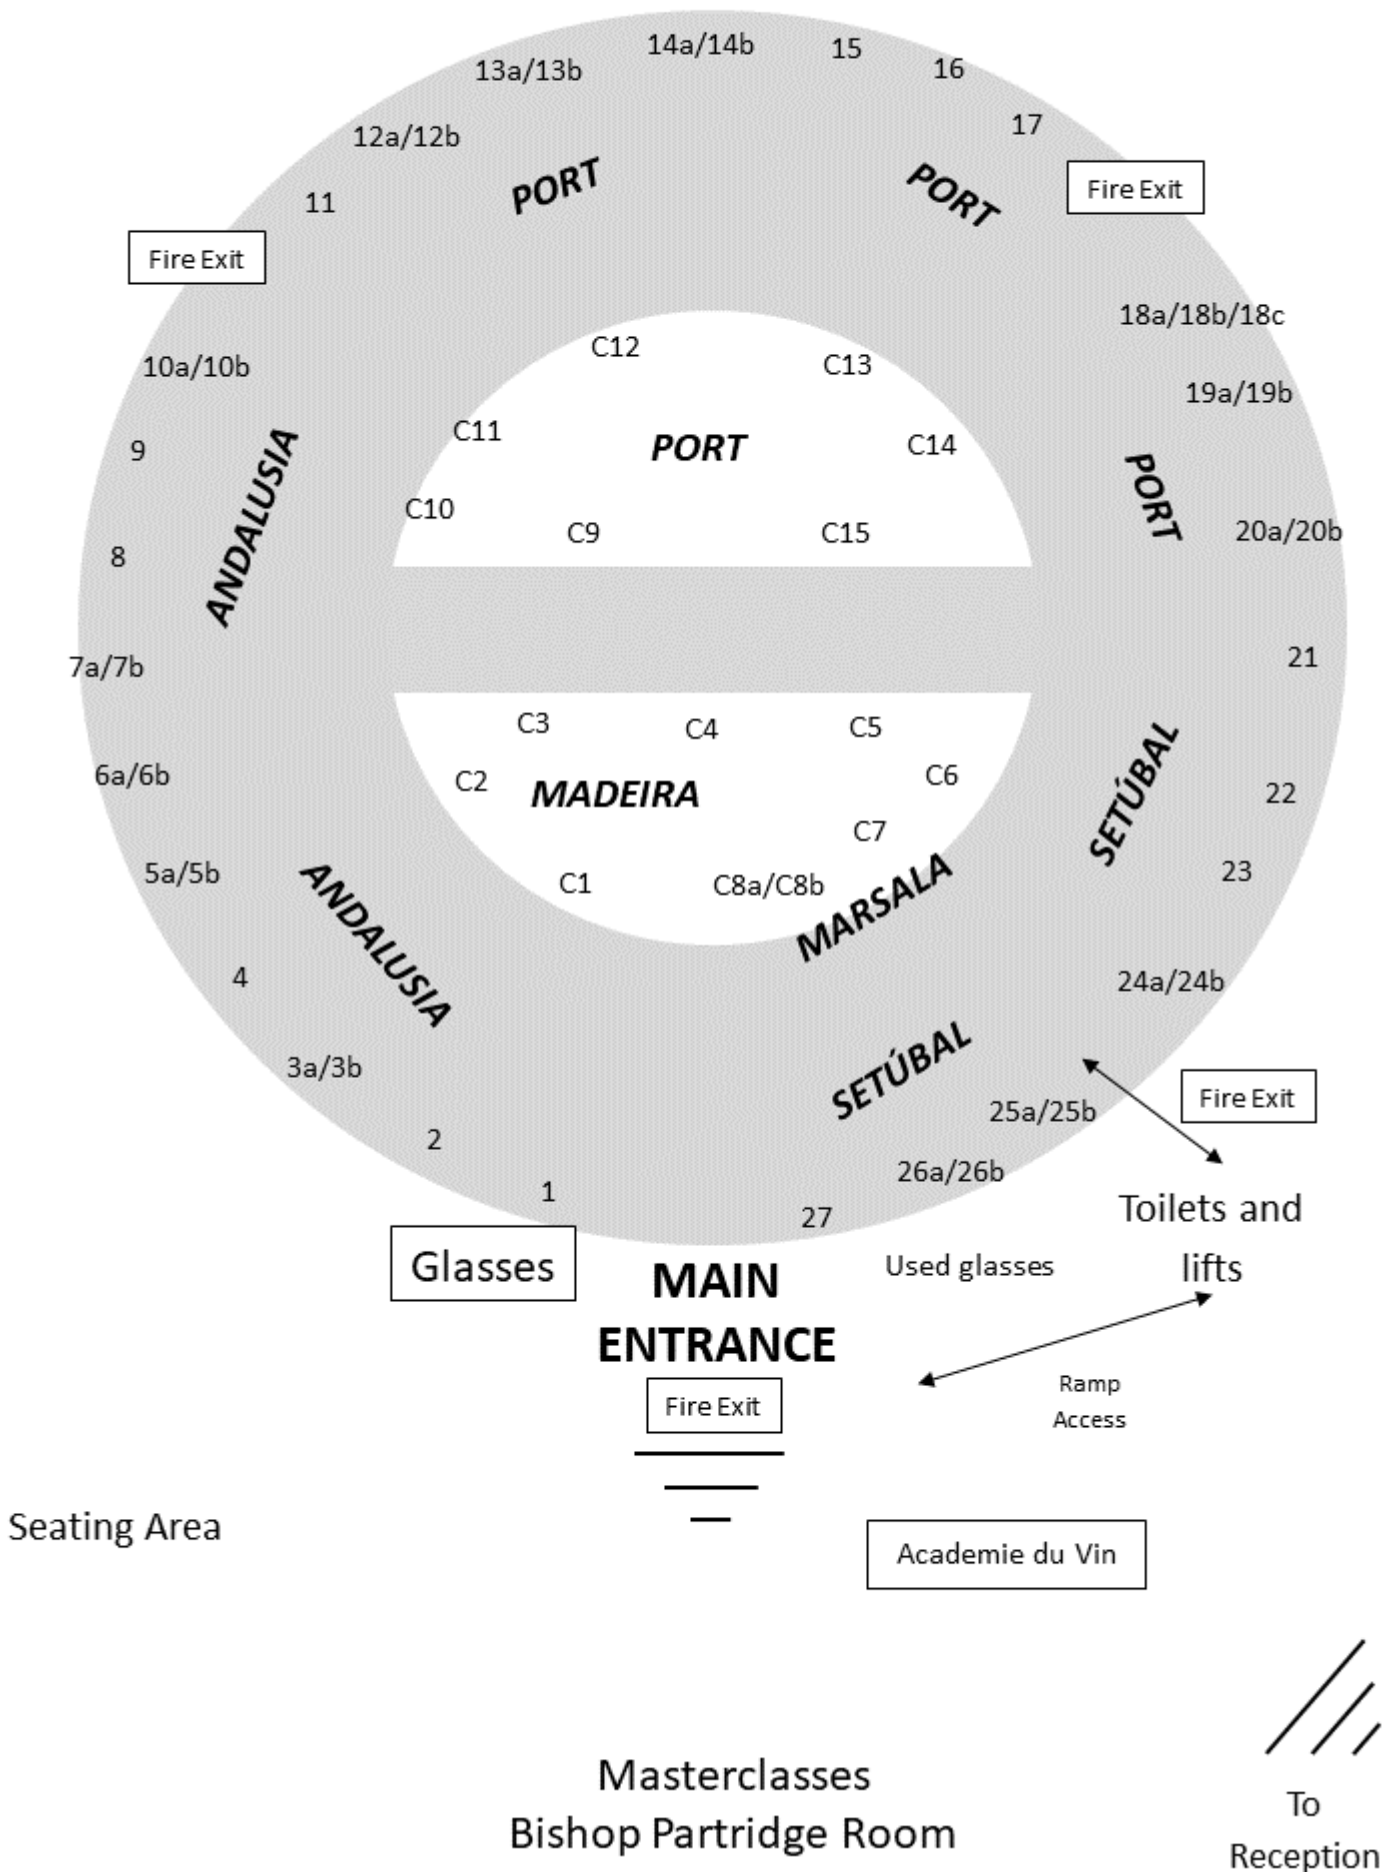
14a/14b
15
13a/13b
16
17
12a/12b
PORT
PORT
Fire Exit
11
Fire Exit
18a/18b/18c
C12
C13
10a/10b
19a/19b
C11
C14
PORT
9
ANDALUSIA
PORT
C10
20a/20b
C9
C15
8
21
7a/7b
C3
C4
C5
6a/6b
C2
C6
MADEIRA
SETÚBAL
22
C7
5a/5b
C1
C8a/C8b
23
MARSALA
ANDALUSIA
4
24a/24b
SETÚBAL
3a/3b
Fire Exit
25a/25b
2
26a/26b
1
Toilets and lifts
27
Glasses
MAIN ENTRANCE
Used glasses
Fire Exit
Ramp Access
Seating Area
Academie du Vin
Masterclasses
Bishop Partridge Room
To Reception